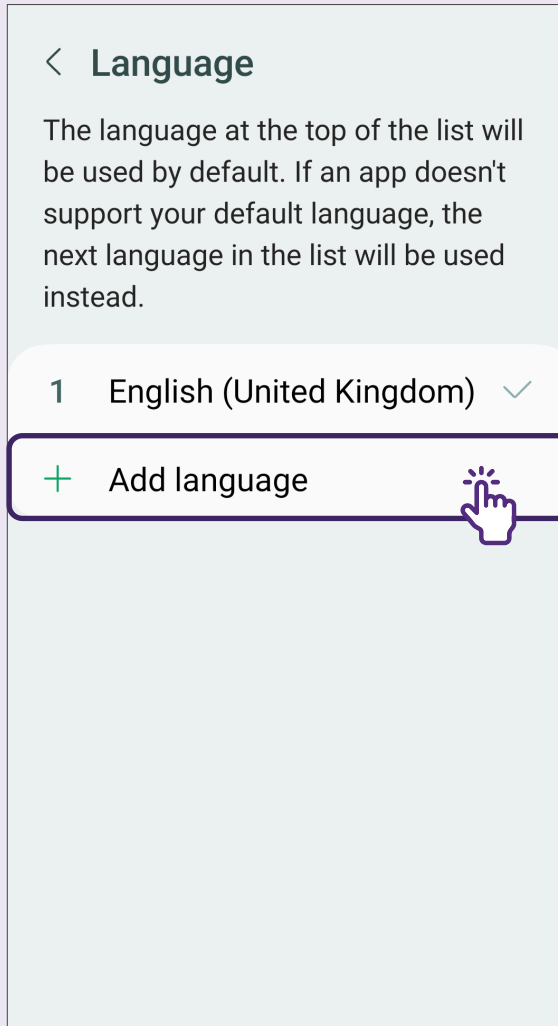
< Language

The language at the top of the list will be used by default. If an app doesn't support your default language, the next language in the list will be used instead.

1 English (United Kingdom)

+ Add language